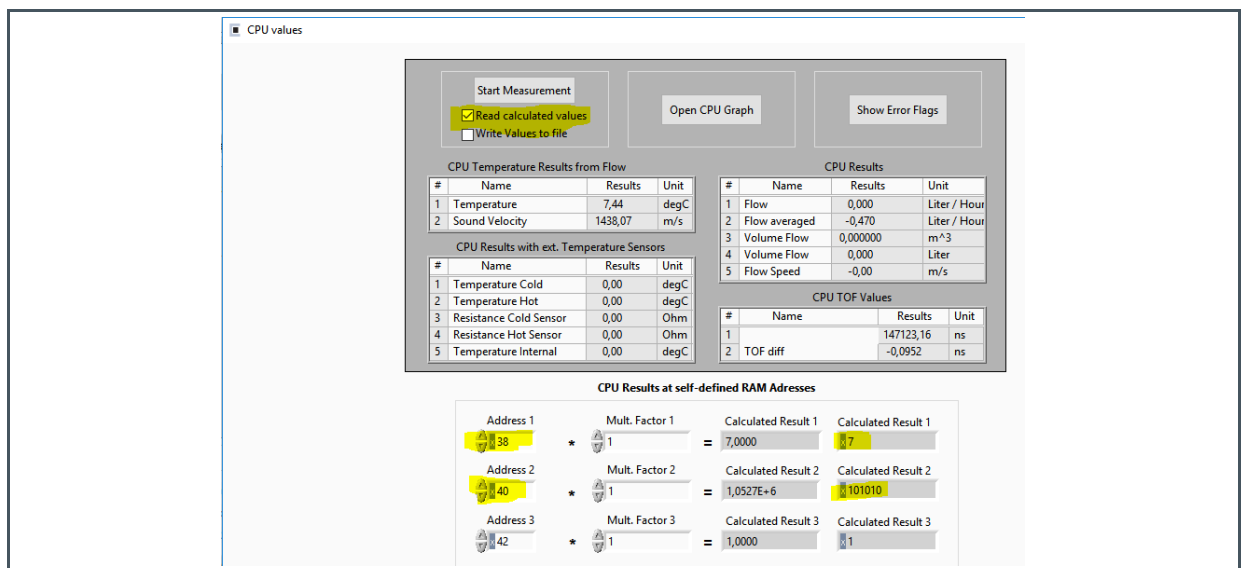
CPU values

Start Measurement

Read calculated values

Write Values to file

Open CPU Graph

Show Error Flags

CPU Temperature Results from Flow

| # | Name | Results | Unit |
|---|---|---|---|
| 1 | Temperature | 7,44 | degC |
| 2 | Sound Velocity | 1438,07 | m/s |

CPU Results with ext. Temperature Sensors

| # | Name | Results | Unit |
|---|---|---|---|
| 1 | Temperature Cold | 0,00 | degC |
| 2 | Temperature Hot | 0,00 | degC |
| 3 | Resistance Cold Sensor | 0,00 | Ohm |
| 4 | Resistance Hot Sensor | 0,00 | Ohm |
| 5 | Temperature Internal | 0,00 | degC |

CPU Results

| # | Name | Results | Unit |
|---|---|---|---|
| 1 | Flow | 0,000 | Liter / Hour |
| 2 | Flow averaged | -0,470 | Liter / Hour |
| 3 | Volume Flow | 0,000000 | m^3 |
| 4 | Volume Flow | 0,000 | Liter |
| 5 | Flow Speed | -0,00 | m/s |

CPU TOF Values

| # | Name | Results | Unit |
|---|---|---|---|
| 1 | | 147123,16 | ns |
| 2 | TOF diff | -0,0952 | ns |

CPU Results at self-defined RAM Adresses

Address 1 x 38 * Mult. Factor 1 1 = Calculated Result 1 7,0000 Calculated Result 1 x 7

Address 2 x 40 * Mult. Factor 2 1 = Calculated Result 2 1,0527E+6 Calculated Result 2 b 101010

Address 3 x 42 * Mult. Factor 3 1 = Calculated Result 3 1,0000 Calculated Result 3 x 1